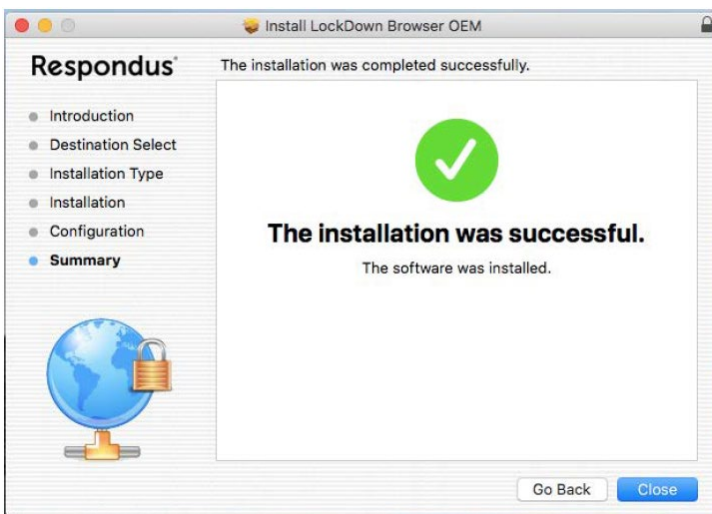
Install LockDown Browser OEM

Respondus

The installation was completed successfully.

Introduction
Destination Select
Installation Type
Installation
Configuration
Summary

The installation was successful.

The software was installed.

Go Back
Close